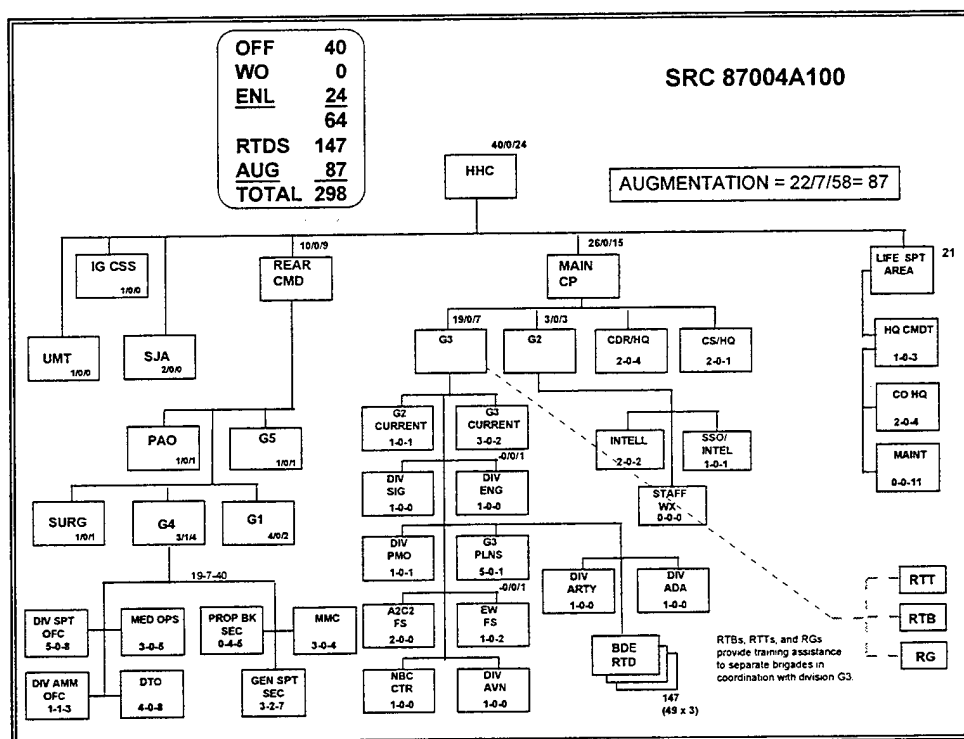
| | |
|---|---|
| OFF | 40 |
| WO | 0 |
| ENL | 24 |
| | 64 |
| RTDS | 147 |
| AUG | 87 |
| TOTAL | 298 |

SRC 87004A100

40/0/24
HHC

AUGMENTATION = 22/7/58= 87

IG CSS 1/0/0

10/0/9
REAR CMD

26/0/15
MAIN CP

LIFE SPT AREA 21

UMT 1/0/0

SJA 2/0/0

19/0/7
G3

3/0/3
G2

CDR/HQ 2-0-4

CS/HQ 2-0-1

HQ CMDT 1-0-3

CO HQ 2-0-4

MAINT 0-0-11

PAO 1/0/1

G5 1/0/1

G2 CURRENT 1-0-1

G3 CURRENT 3-0-2

INTELL 2-0-2

SSO/ INTEL 1-0-1

-0/0/1

DIV SIG 1-0-0

DIV ENG 1-0-0

STAFF WX 0-0-0

SURG 1/0/1

G4 3/1/4

G1 4/0/2

DIV PMO 1-0-1

G3 PLNS 5-0-1

DIV ARTY 1-0-0

DIV ADA 1-0-0

19-7-40

-0/0/1

A2C2 FS 2-0-0

EW FS 1-0-2

DIV SPT OFC 5-0-8

MED OPS 3-0-5

PROP BK SEC 0-4-5

MMC 3-0-4

BDE RTD

147 (49 x 3)

RTT

RTB

RG

RTBs, RTTs, and RGs provide training assistance to separate brigades in coordination with division G3.

NBC CTR 1-0-0

DIV AVN 1-0-0

DIV AMM OFC 1-1-3

DTO 4-0-8

GEN SPT SEC 3-2-7